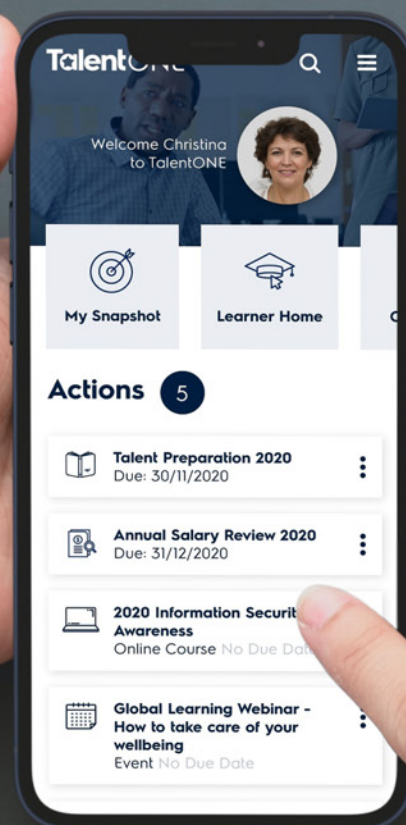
TalentONE

Welcome Christina to TalentONE

My Snapshot

Learner Home

Actions 5

Talent Preparation 2020
Due: 30/11/2020

Annual Salary Review 2020
Due: 31/12/2020

2020 Information Securit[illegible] Awareness
Online Course No Due Dat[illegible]

Global Learning Webinar - How to take care of your wellbeing
Event No Due Date